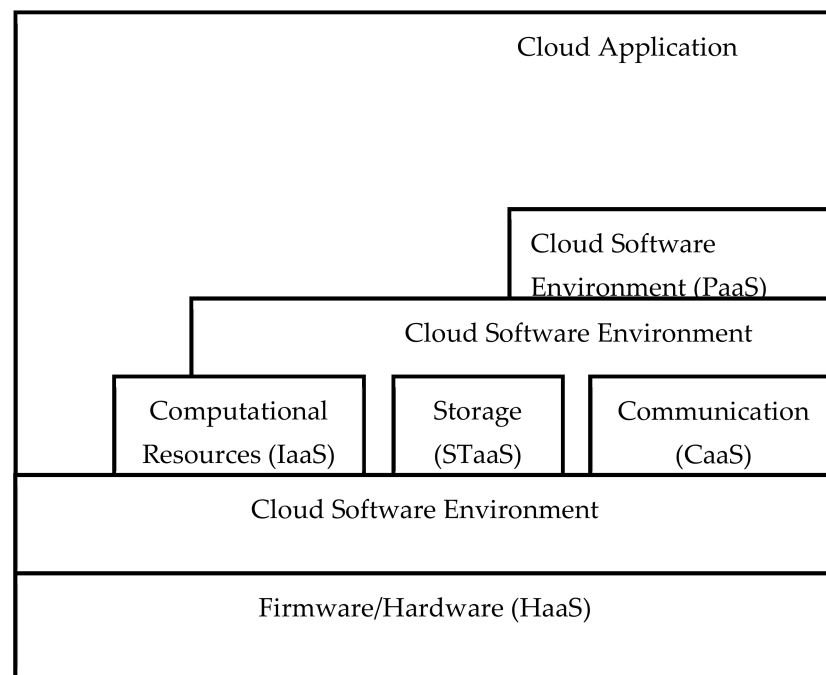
Cloud Application

Cloud Software Environment (PaaS)

Cloud Software Environment

Computational Resources (IaaS)

Storage (STaaS)

Communication (CaaS)

Cloud Software Environment

Firmware/Hardware (HaaS)